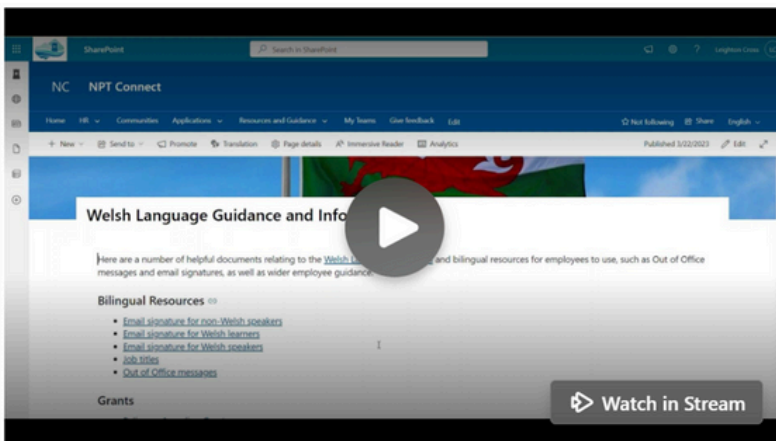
SharePoint

Search in SharePoint

Leighton Cross

NC NPT Connect

Home HR Communities Applications Resources and Guidance My Teams Give feedback Edit

Not following Share English

+ New Send to Promote Translation Page details Immersive Reader Analytics

Published 3/22/2023 Edit

Welsh Language Guidance and Info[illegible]

Here are a number of helpful documents relating to the Welsh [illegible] and bilingual resources for employees to use, such as Out of Office messages and email signatures, as well as wider employee guidance.

Bilingual Resources

- Email signature for non-Welsh speakers
- Email signature for Welsh learners
- Email signature for Welsh speakers
- Job titles
- Out of Office messages

Grants

Watch in Stream